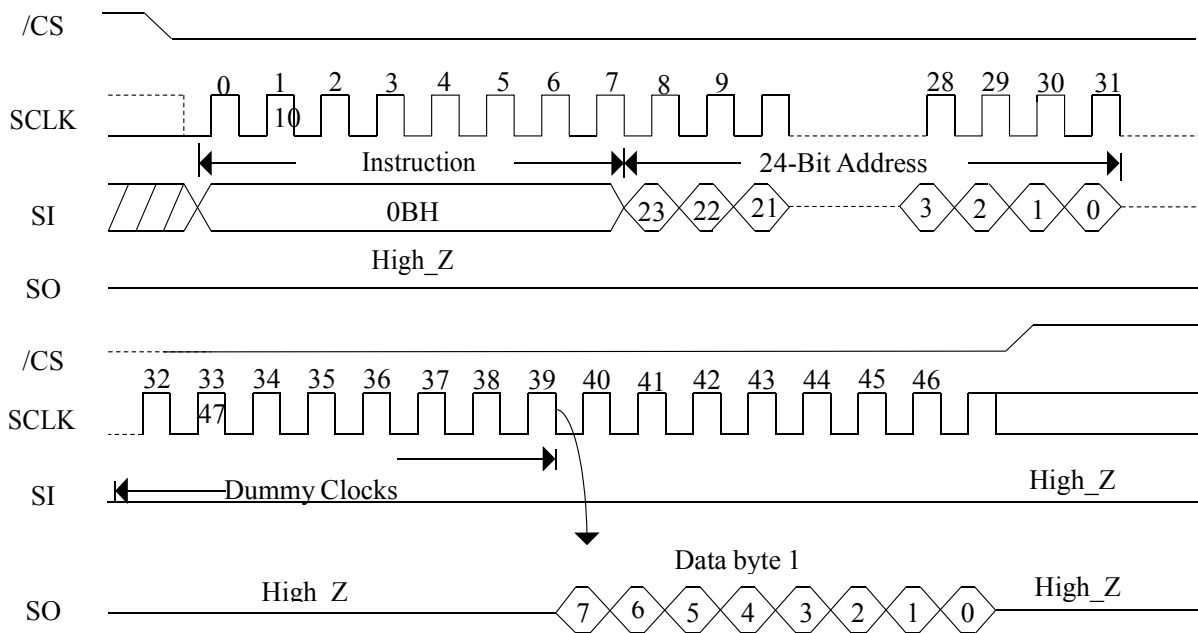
/CS

SCLK

0 1 10 2 3 4 5 6 7 8 9 28 29 30 31

Instruction

24-Bit Address

SI

0BH

23 22 21 3 2 1 0

High_Z

SO

/CS

32 33 47 34 35 36 37 38 39 40 41 42 43 44 45 46

SCLK

SI

Dummy Clocks

High_Z

Data byte 1

SO

High_Z

7 6 5 4 3 2 1 0

High_Z